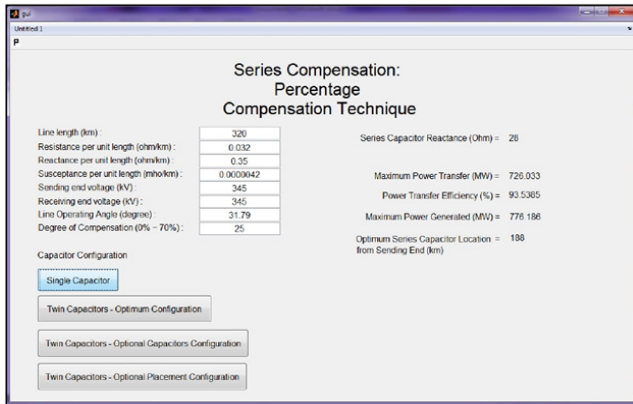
gui
Untitled 1

Series Compensation:
Percentage
Compensation Technique

| | |
|---|---|
| Line length (km) : | 320 |
| Resistance per unit length (ohm/km) : | 0.032 |
| Reactance per unit length (ohm/km) : | 0.35 |
| Susceptance per unit length (mho/km) : | 0.0000042 |
| Sending end voltage (kV) | 345 |
| Receiving end voltage (kV) : | 345 |
| Line Operating Angle (degree) : | 31.79 |
| Degree of Compensation (0% - 70%) : | 25 |

Capacitor Configuration

Single Capacitor

Twin Capacitors - Optimum Configuration

Twin Capacitors - Optional Capacitors Configuration

Twin Capacitors - Optional Placement Configuration

Series Capacitor Reactance (Ohm) = 28

Maximum Power Transfer (MW) = 726.033

Power Transfer Efficiency (%) = 93.5385

Maximum Power Generated (MW) = 776.186

Optimum Series Capacitor Location = 188
from Sending End (km)